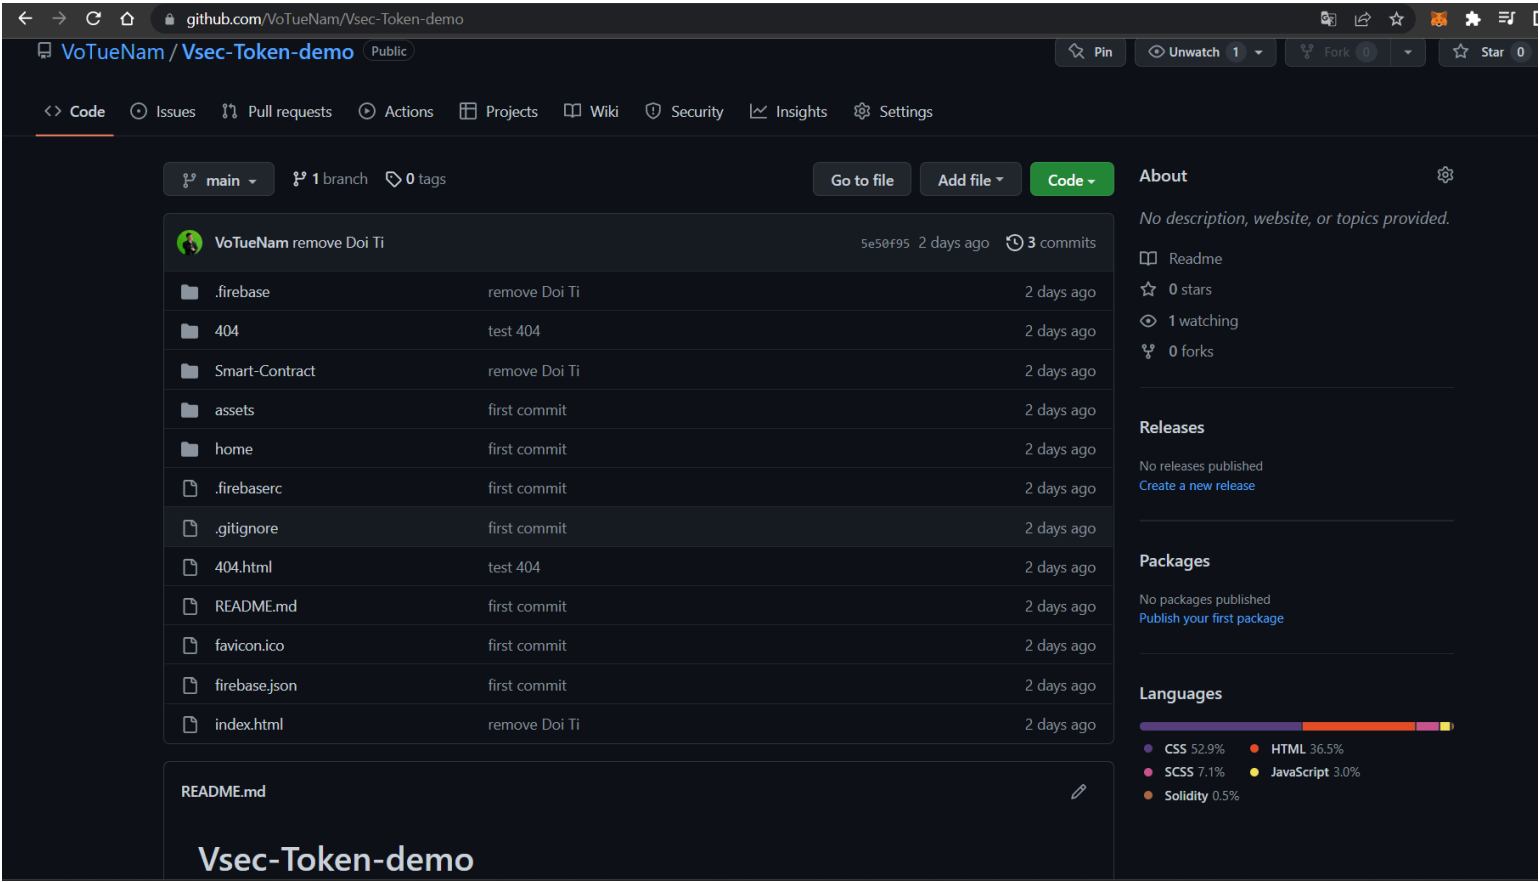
github.com/VoTueNam/Vsec-Token-demo

VoTueNam / Vsec-Token-demo Public

Pin Unwatch 1 Fork 0 Star 0

Code Issues Pull requests Actions Projects Wiki Security Insights Settings

main 1 branch 0 tags

Go to file Add file Code

VoTueNam remove Doi Ti 5e50f95 2 days ago 3 commits

| | | |
|---|---|---|
| .firebase | remove Doi Ti | 2 days ago |
| 404 | test 404 | 2 days ago |
| Smart-Contract | remove Doi Ti | 2 days ago |
| assets | first commit | 2 days ago |
| home | first commit | 2 days ago |
| .firebaserc | first commit | 2 days ago |
| .gitignore | first commit | 2 days ago |
| 404.html | test 404 | 2 days ago |
| README.md | first commit | 2 days ago |
| favicon.ico | first commit | 2 days ago |
| firebase.json | first commit | 2 days ago |
| index.html | remove Doi Ti | 2 days ago |

README.md

Vsec-Token-demo

About

No description, website, or topics provided.

Readme

0 stars

1 watching

0 forks

Releases

No releases published
Create a new release

Packages

No packages published
Publish your first package

Languages

CSS 52.9% HTML 36.5% SCSS 7.1% JavaScript 3.0% Solidity 0.5%